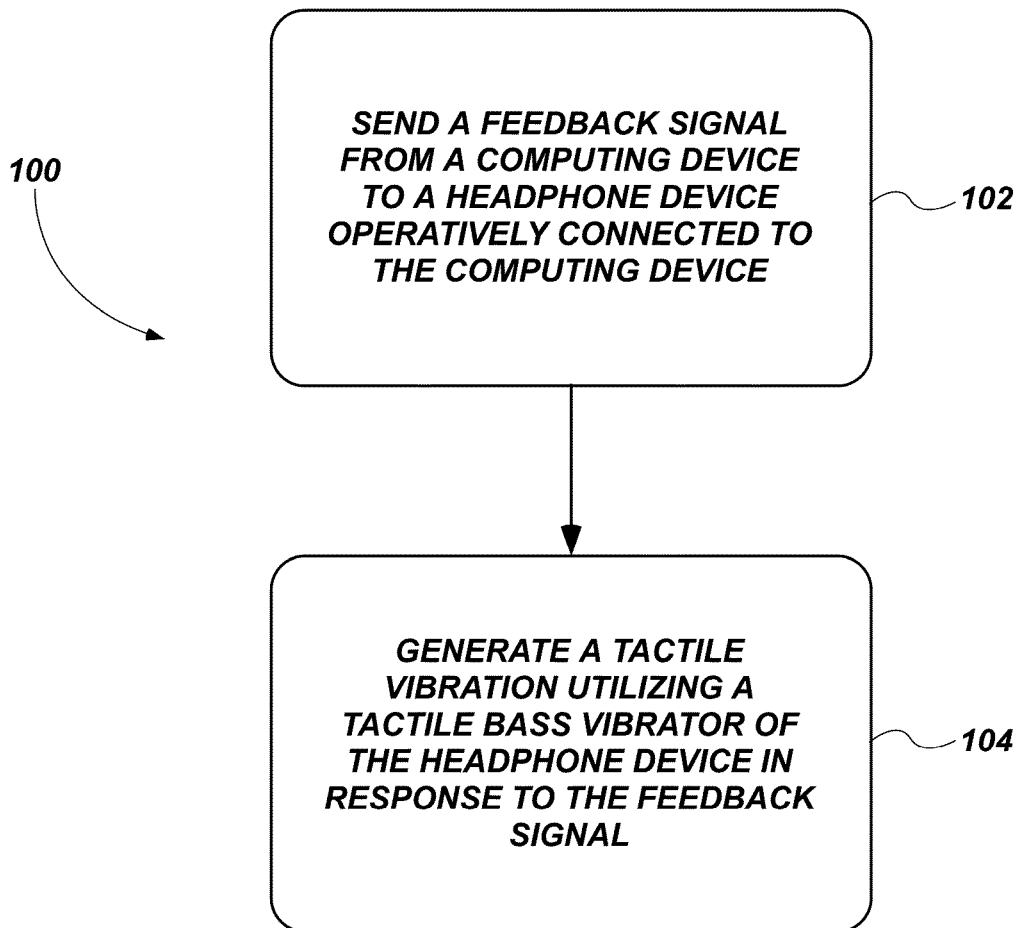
100

SEND A FEEDBACK SIGNAL FROM A COMPUTING DEVICE TO A HEADPHONE DEVICE OPERATIVELY CONNECTED TO THE COMPUTING DEVICE

102

GENERATE A TACTILE VIBRATION UTILIZING A TACTILE BASS VIBRATOR OF THE HEADPHONE DEVICE IN RESPONSE TO THE FEEDBACK SIGNAL

104